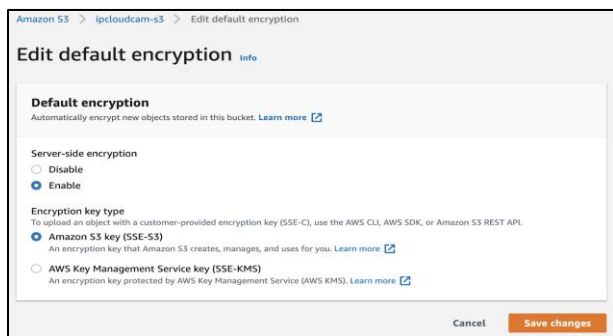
Amazon S3 > ipcloudcam-s3 > Edit default encryption

Edit default encryption Info

Default encryption
Automatically encrypt new objects stored in this bucket. Learn more

Server-side encryption
Disable
Enable

Encryption key type
To upload an object with a customer-provided encryption key (SSE-C), use the AWS CLI, AWS SDK, or Amazon S3 REST API.
Amazon S3 key (SSE-S3)
An encryption key that Amazon S3 creates, manages, and uses for you. Learn more
AWS Key Management Service key (SSE-KMS)
An encryption key protected by AWS Key Management Service (AWS KMS). Learn more

Cancel Save changes